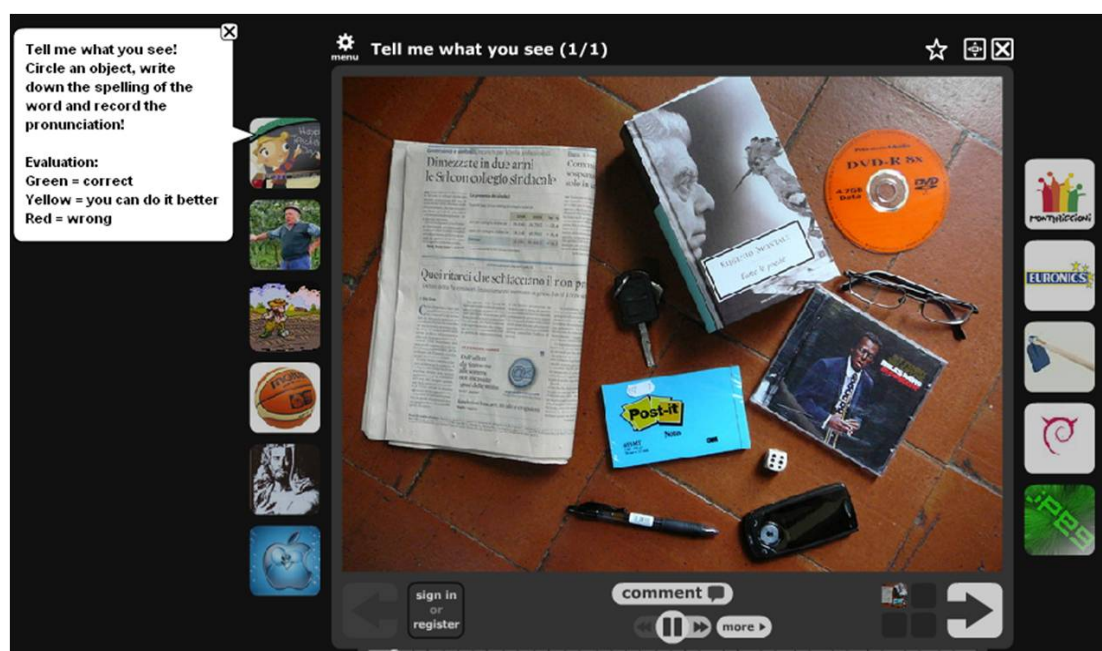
Tell me what you see! Circle an object, write down the spelling of the word and record the pronunciation!

Evaluation:
Green = correct
Yellow = you can do it better
Red = wrong

menu

Tell me what you see (1/1)

Dimezzate in due anni le Svizzera collegio sindacale

Quei ritardi che schiacciano i pon

DVD-R 8x

4.7GB

DVD

Post-it

Notes

MONTEFIASCONI

EURONICS

sign in or register

comment

more

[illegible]